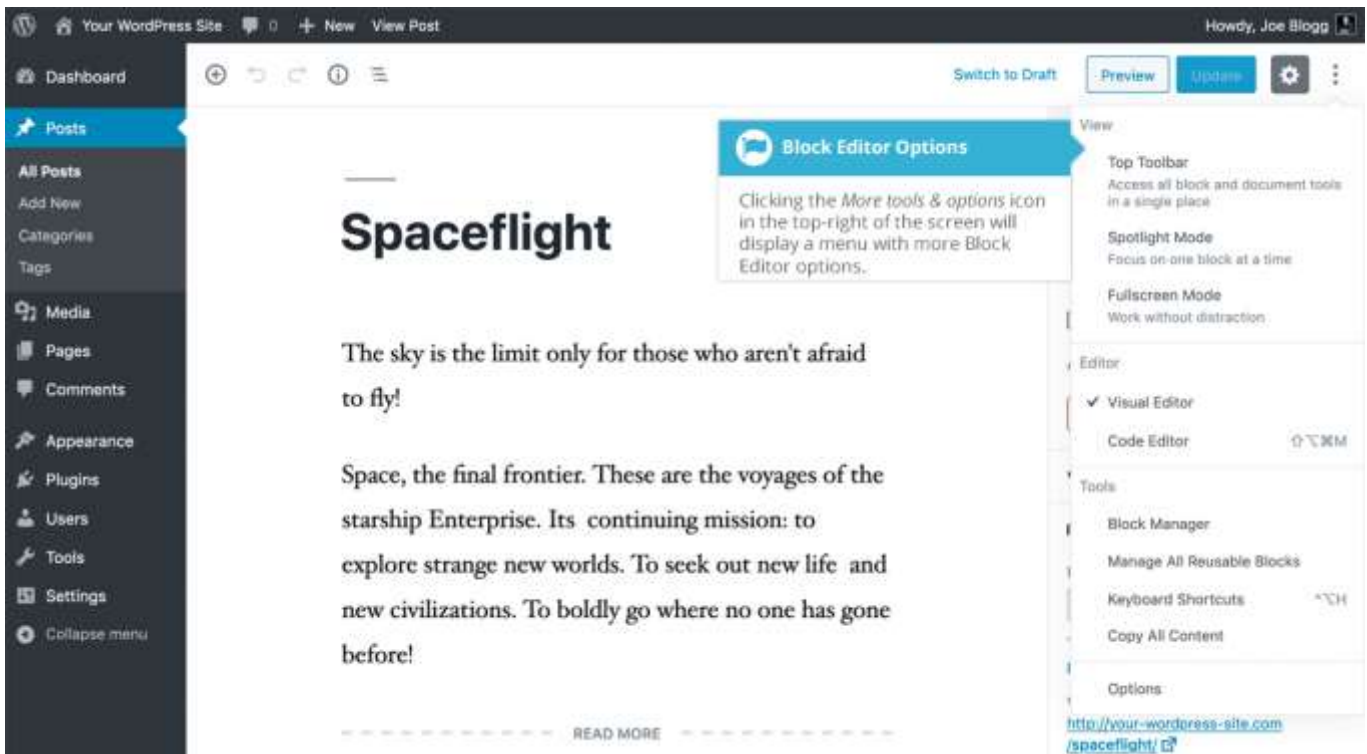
Your WordPress Site 0 + New View Post

Howdy, Joe Blogg

Dashboard

Posts

All Posts

Add New

Categories

Tags

Media

Pages

Comments

Appearance

Plugins

Users

Tools

Settings

Collapse menu

Switch to Draft

Preview

Update

Block Editor Options

Clicking the *More tools & options* icon in the top-right of the screen will display a menu with more Block Editor options.

Spaceflight

The sky is the limit only for those who aren't afraid to fly!

Space, the final frontier. These are the voyages of the starship Enterprise. Its continuing mission: to explore strange new worlds. To seek out new life and new civilizations. To boldly go where no one has gone before!

READ MORE

View

Top Toolbar

Access all block and document tools in a single place

Spotlight Mode

Focus on one block at a time

Fullscreen Mode

Work without distraction

Editor

✔ Visual Editor

Code Editor ⇧⌥⌘M

Tools

Block Manager

Manage All Reusable Blocks

Keyboard Shortcuts ^⌥H

Copy All Content

Options

http://your-wordpress-site.com/spaceflight/